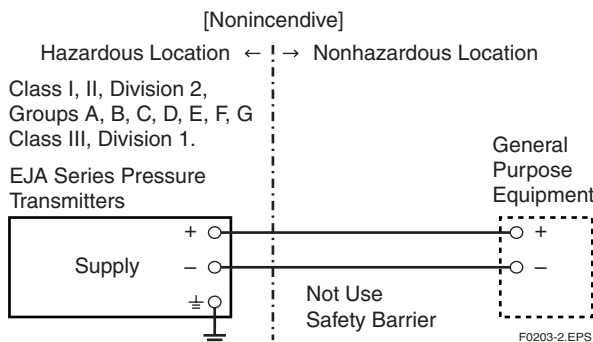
[Nonincendive]

Hazardous Location ← → Nonhazardous Location

Class I, II, Division 2, Groups A, B, C, D, E, F, G Class III, Division 1.

EJA Series Pressure Transmitters

Supply

+

–

General Purpose Equipment

+

–

Not Use Safety Barrier

F0203-2.EPS